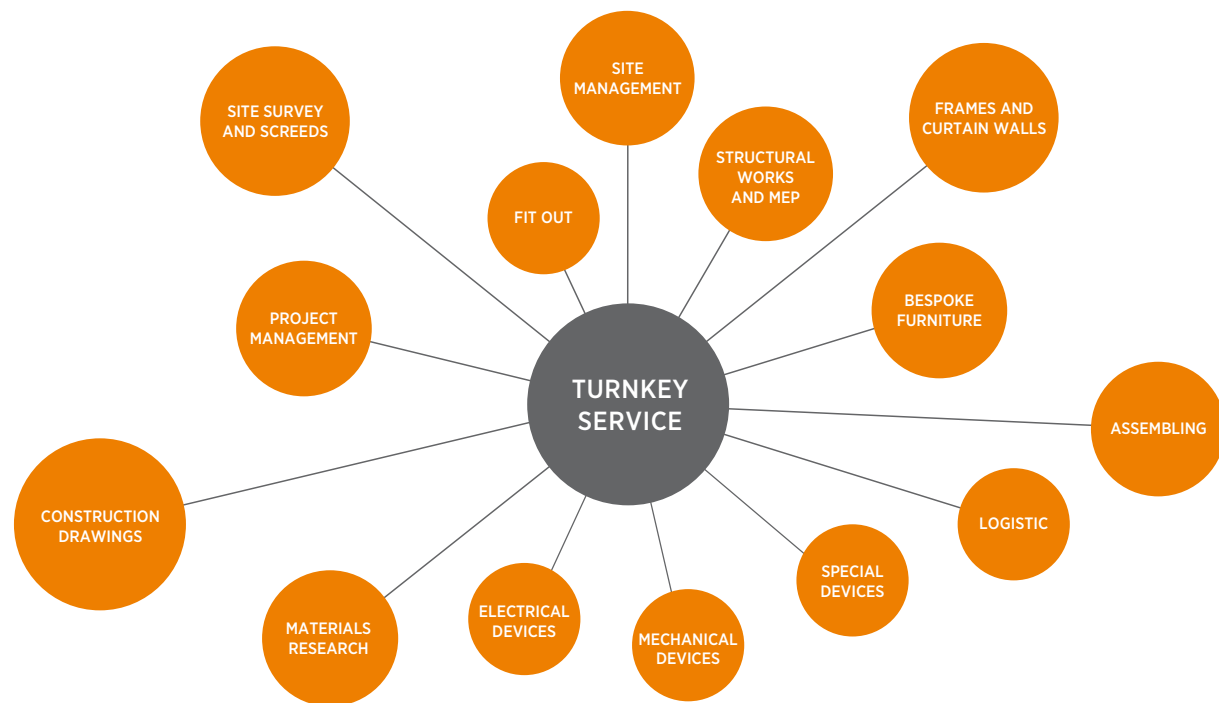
TURNKEY SERVICE

SITE MANAGEMENT

STRUCTURAL WORKS AND MEP

FRAMES AND CURTAIN WALLS

BESPOKE FURNITURE

ASSEMBLING

LOGISTIC

SPECIAL DEVICES

MECHANICAL DEVICES

ELECTRICAL DEVICES

MATERIALS RESEARCH

CONSTRUCTION DRAWINGS

PROJECT MANAGEMENT

SITE SURVEY AND SCREEDS

FIT OUT